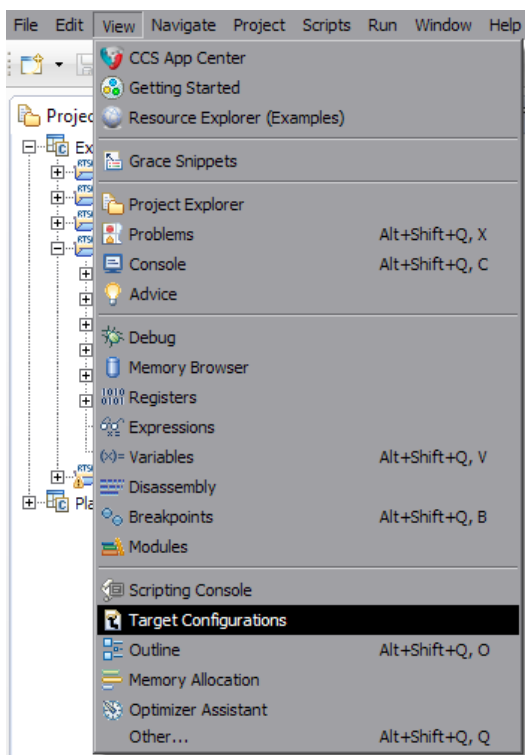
File Edit View Navigate Project Scripts Run Window Help

Projec

Ex

Pla

CCS App Center
Getting Started
Resource Explorer (Examples)

Grace Snippets

Project Explorer
Problems Alt+Shift+Q, X
Console Alt+Shift+Q, C
Advice

Debug
Memory Browser
Registers
Expressions
Variables Alt+Shift+Q, V
Disassembly
Breakpoints Alt+Shift+Q, B
Modules

Scripting Console
Target Configurations
Outline Alt+Shift+Q, O
Memory Allocation
Optimizer Assistant
Other... Alt+Shift+Q, Q